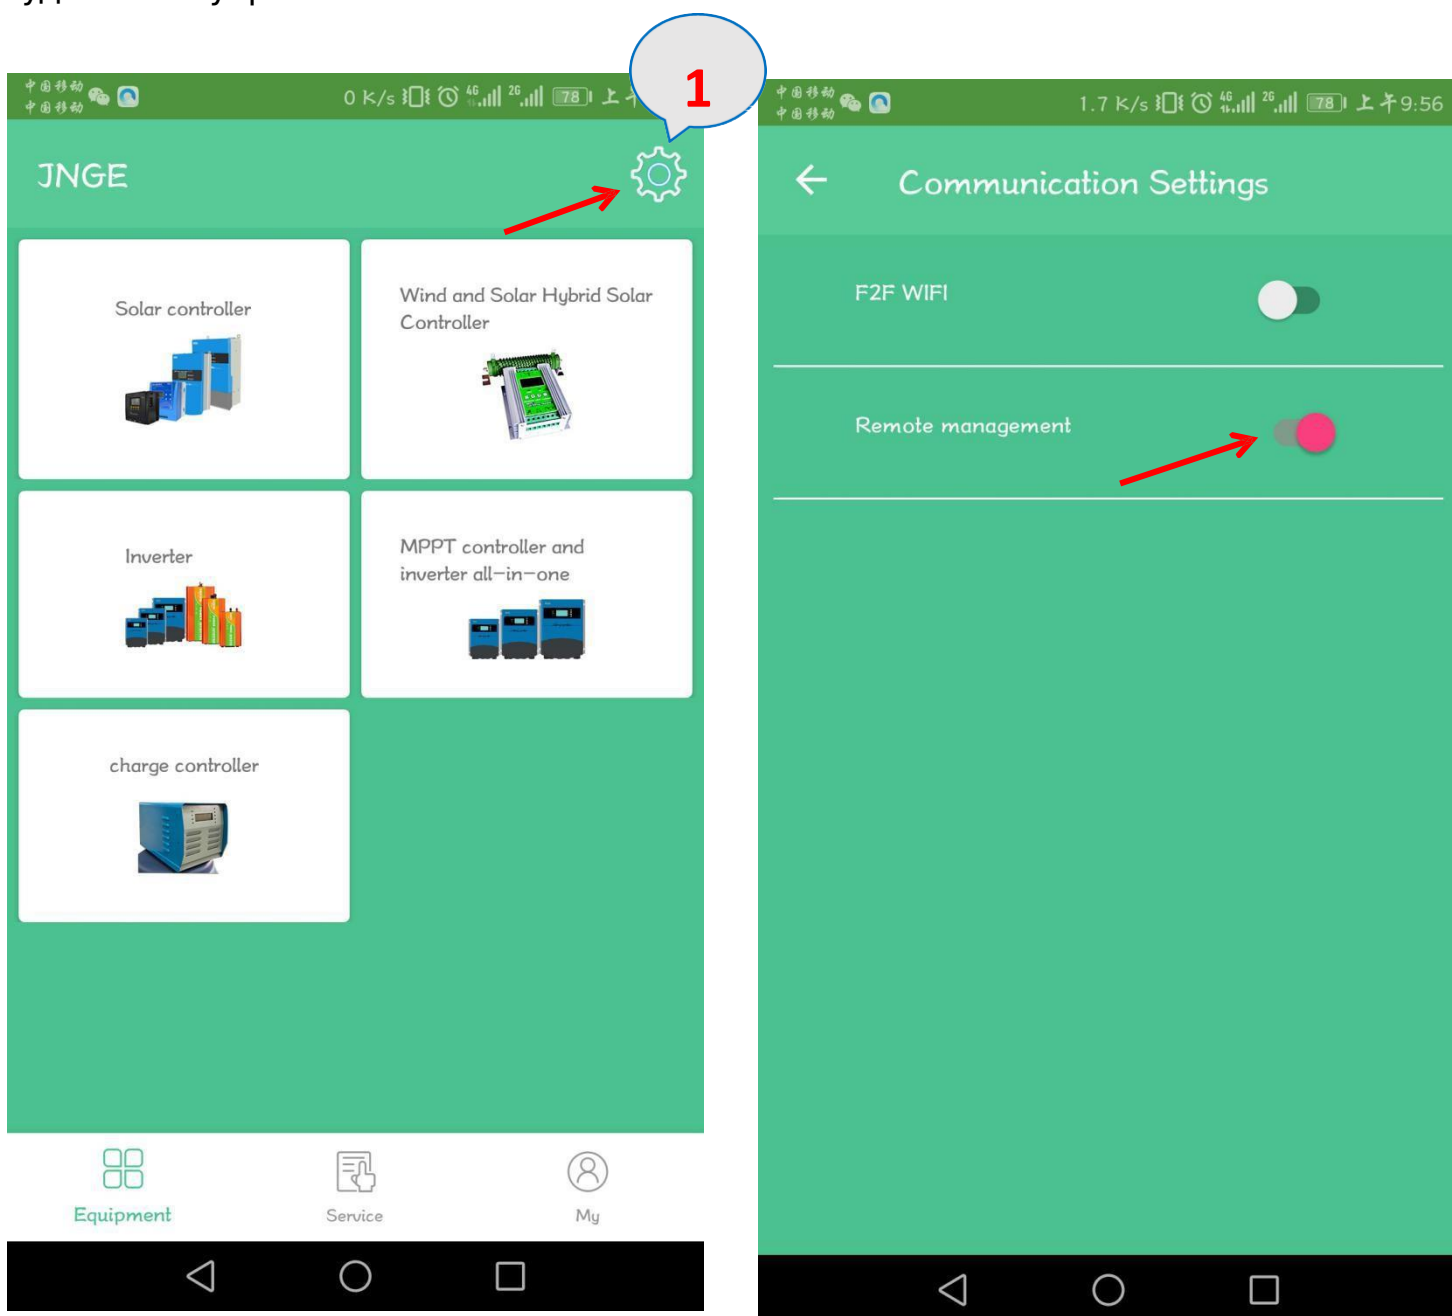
中国移动
中国移动
0 K/s 4G 2G 78 上午

1

JNGE

Solar controller

Wind and Solar Hybrid Solar Controller

Inverter

MPPT controller and inverter all-in-one

charge controller

Equipment

Service

My

中国移动
中国移动
1.7 K/s 4G 2G 78 上午9:56

Communication Settings

F2F WIFI

Remote management